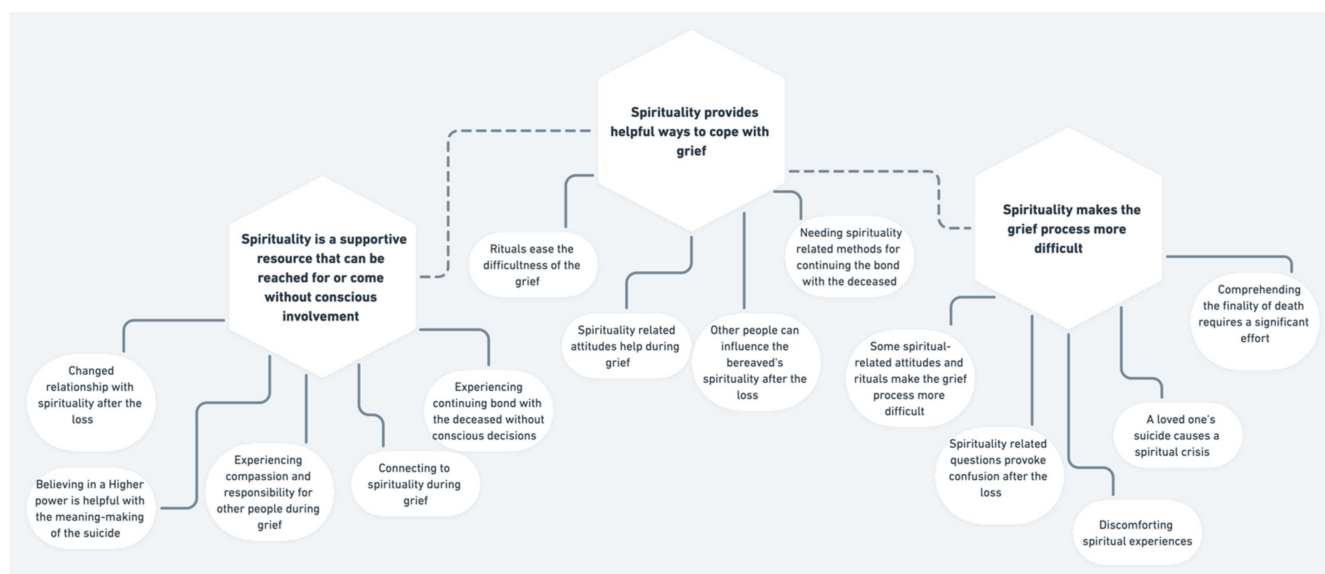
Spirituality provides helpful ways to cope with grief

Rituals ease the difficultness of the grief

Spirituality related attitudes help during grief

Other people can influence the bereaved's spirituality after the loss

Needing spirituality related methods for continuing the bond with the deceased

Spirituality is a supportive resource that can be reached for or come without conscious involvement

Changed relationship with spirituality after the loss

Believing in a Higher power is helpful with the meaning-making of the suicide

Experiencing compassion and responsibility for other people during grief

Connecting to spirituality during grief

Experiencing continuing bond with the deceased without conscious decisions

Spirituality makes the grief process more difficult

Some spiritual-related attitudes and rituals make the grief process more difficult

Spirituality related questions provoke confusion after the loss

Discomforting spiritual experiences

A loved one's suicide causes a spiritual crisis

Comprehending the finality of death requires a significant effort